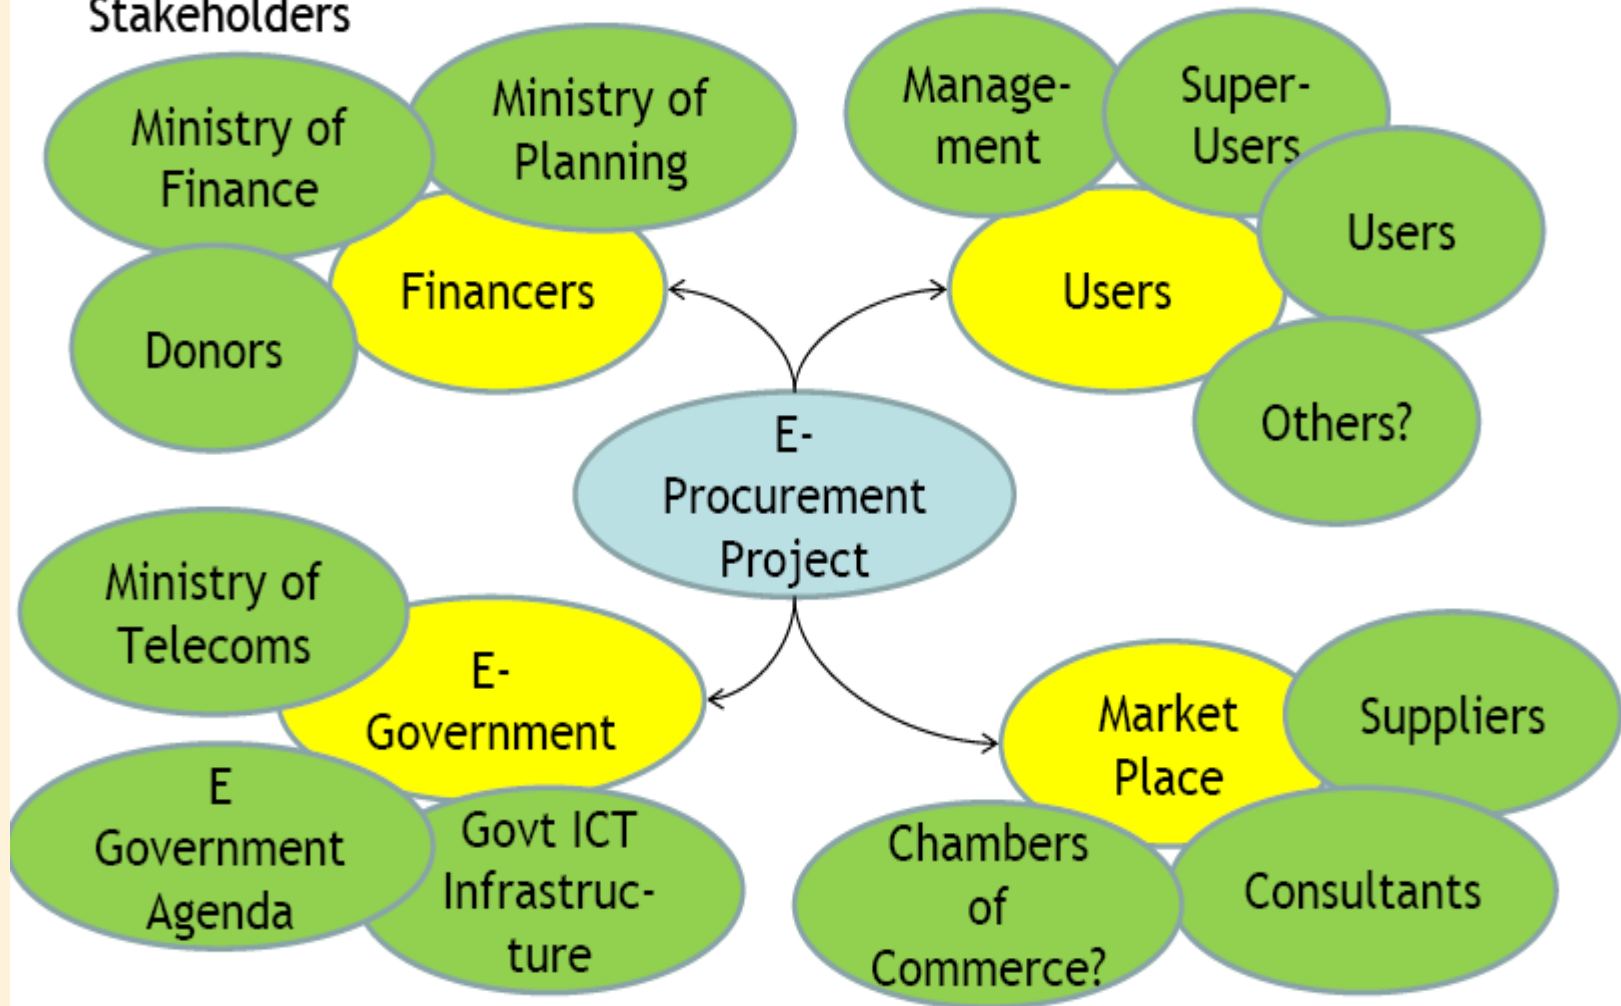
Stakeholders

Ministry of Finance

Ministry of Planning

Financers

Donors

Management

Super-Users

Users

Users

Others?

E-Procurement Project

Ministry of Telecoms

E-Government

E Government Agenda

Govt ICT Infrastructure

Market Place

Suppliers

Chambers of Commerce?

Consultants